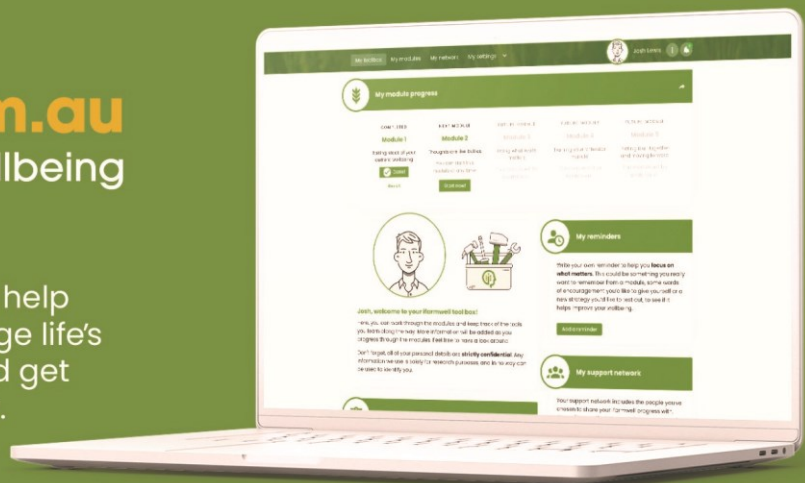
m.au
llbeing

help
ge life's
d get
.

My toolbox My modules My network My settings
Josh Smith

My module progress

Module 1
Taking stock of your current wellbeing
Done

Module 2
Thoughtsare like trains
Continue

Module 3

Module 4

Module 5

My reminders

Write your own reminder to help you focus on what matters. This could be something you really want to remember from a module, some words of encouragement you'd like to give yourself or a new strategy you'd like to test out, to see if it helps improve your wellbeing.

Add a reminder

Josh, welcome to your Ifarmwell tool box!

Here, you can work through the modules and keep track of the tools you learn along the way. More information will be added as you progress through the modules. Feel free to have a look around.

Don't forget, all of your personal details are strictly confidential. Any information we use is solely for research purposes and in no way can be used to identify you.

My support network

Your support network includes the people you've chosen to share your Ifarmwell progress with.